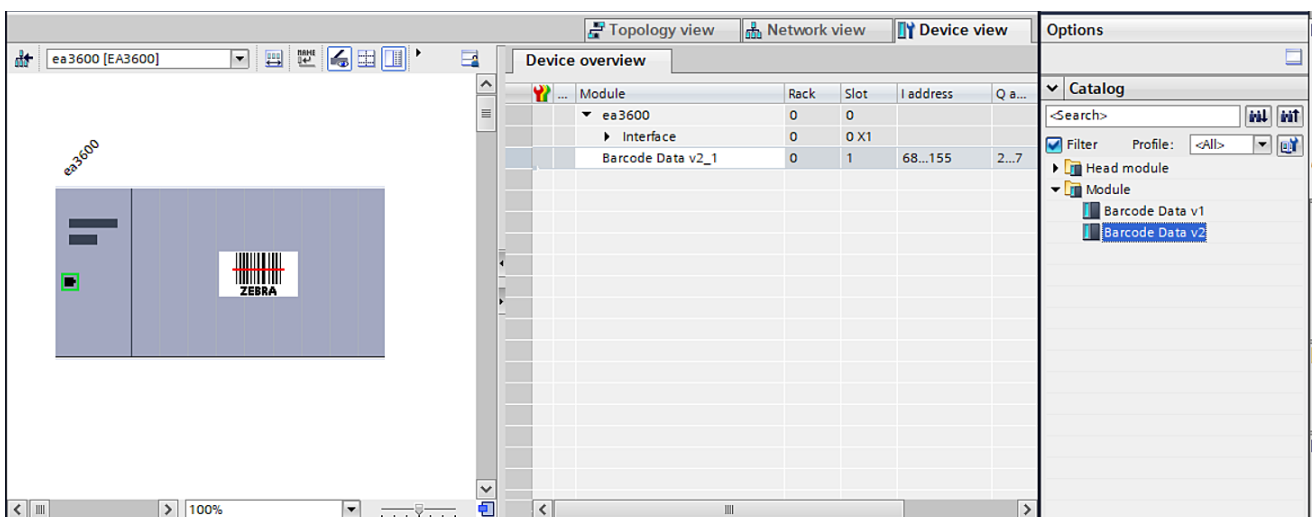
Topology view
Network view
Device view
Options

ea3600 [EA3600]

Device overview

| | ... | Module | Rack | Slot | I address | Q a... |
|---|---|---|---|---|---|---|
| | | ▾ ea3600 | 0 | 0 | | |
| | | ▸ Interface | 0 | 0 X1 | | |
| | | Barcode Data v2_1 | 0 | 1 | 68...155 | 2...7 |

ea3600

ZEBRA

100%

Catalog
<Search>
Filter Profile: <All>
Head module
Module
Barcode Data v1
Barcode Data v2